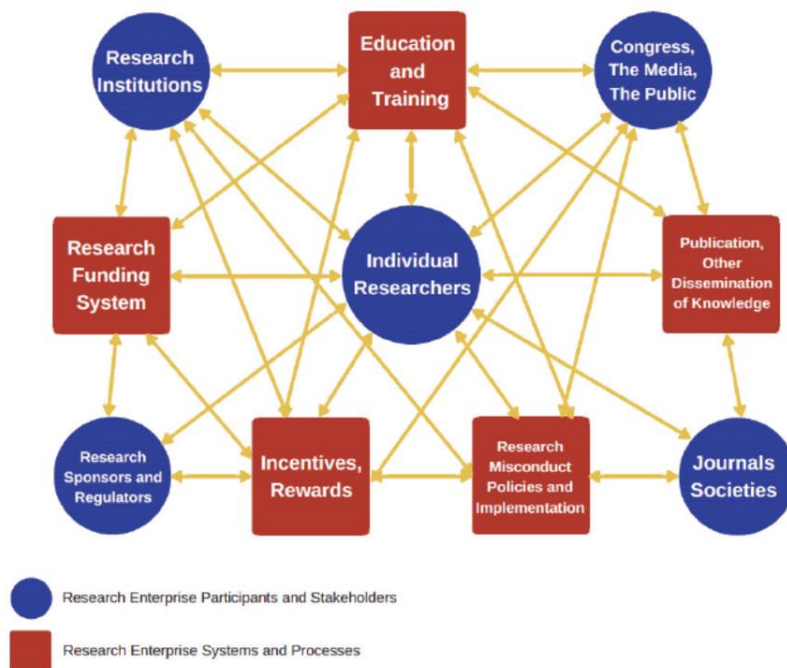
Research Institutions

Education and Training

Congress, The Media, The Public

Research Funding System

Individual Researchers

Publication, Other Dissemination of Knowledge

Research Sponsors and Regulators

Incentives, Rewards

Research Misconduct Policies and Implementation

Journals Societies

Research Enterprise Participants and Stakeholders

Research Enterprise Systems and Processes